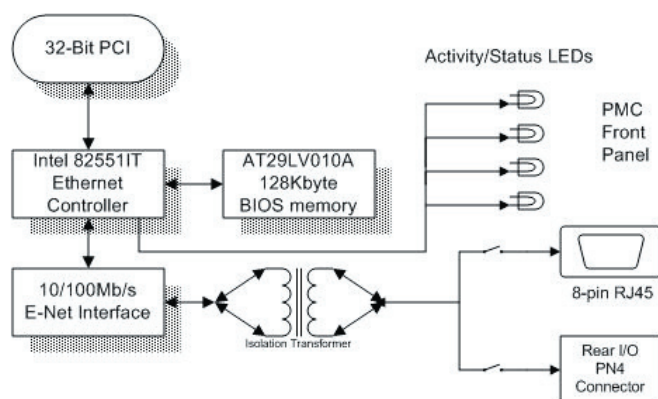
32-Bit PCI

Activity/Status LEDs

PMC Front Panel

Intel 82551IT Ethernet Controller

AT29LV010A 128Kbyte BIOS memory

10/100Mb/s E-Net Interface

Isolation Transformer

8-pin RJ45

Rear I/O PN4 Connector